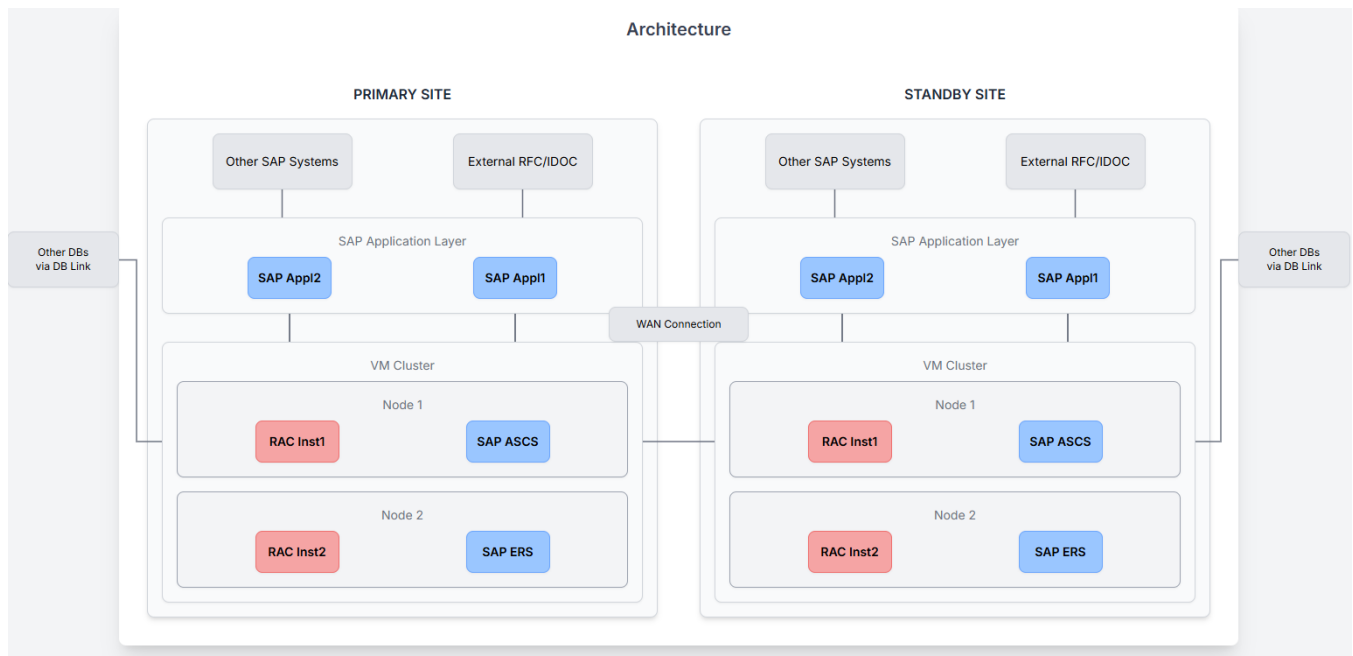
Architecture

PRIMARY SITE

Other DBs via DB Link

Other SAP Systems

External RFC/IDOC

SAP Application Layer

SAP Appl2

SAP Appl1

VM Cluster

Node 1

RAC Inst1

SAP ASCS

Node 2

RAC Inst2

SAP ERS

WAN Connection

STANDBY SITE

Other SAP Systems

External RFC/IDOC

SAP Application Layer

SAP Appl2

SAP Appl1

VM Cluster

Node 1

RAC Inst1

SAP ASCS

Node 2

RAC Inst2

SAP ERS

Other DBs via DB Link